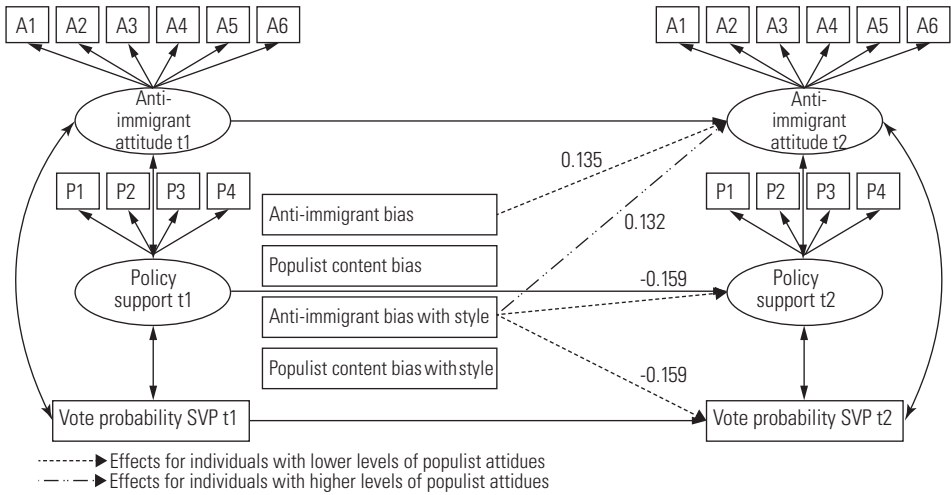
A1 A2 A3 A4 A5 A6

A1 A2 A3 A4 A5 A6

Anti-immigrant attitude t1

Anti-immigrant attitude t2

0.135

P1 P2 P3 P4

P1 P2 P3 P4

Anti-immigrant bias

0.132

Populist content bias

Policy support t1

-0.159

Policy support t2

Anti-immigrant bias with style

Populist content bias with style

-0.159

Vote probability SVP t1

Vote probability SVP t2

Effects for individuals with lower levels of populist attidues
Effects for individuals with higher levels of populist attidues